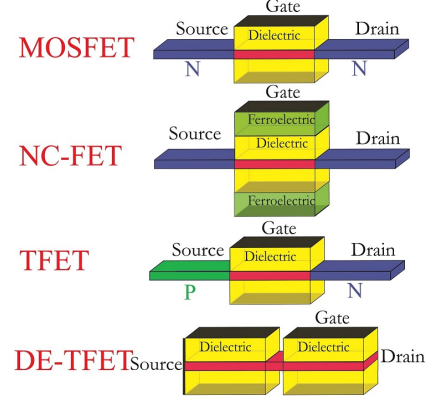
MOSFET

Gate

Source

Dielectric

Drain

N

N

NC-FET

Gate

Ferroelectric

Source

Dielectric

Drain

Ferroelectric

TFET

Gate

Source

Dielectric

Drain

P

N

DE-TFET

Source

Dielectric

Gate

Dielectric

Drain